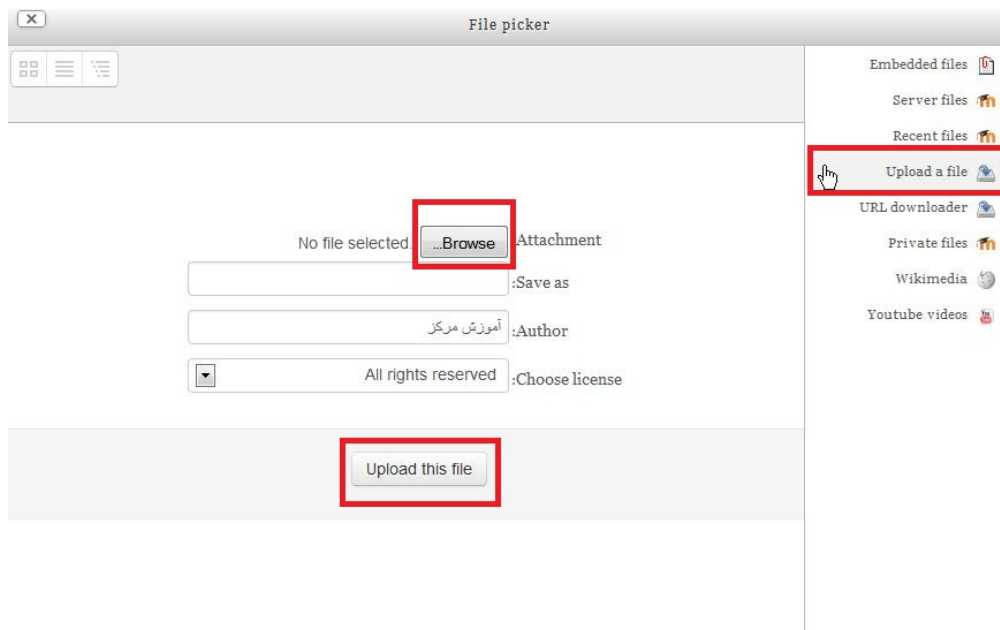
File picker

Embedded files
Server files
Recent files
Upload a file
URL downloader
Private files
Wikimedia
Youtube videos

No file selected. ...Browse Attachment
:Save as
آموزش مرکز :Author
All rights reserved :Choose license

Upload this file